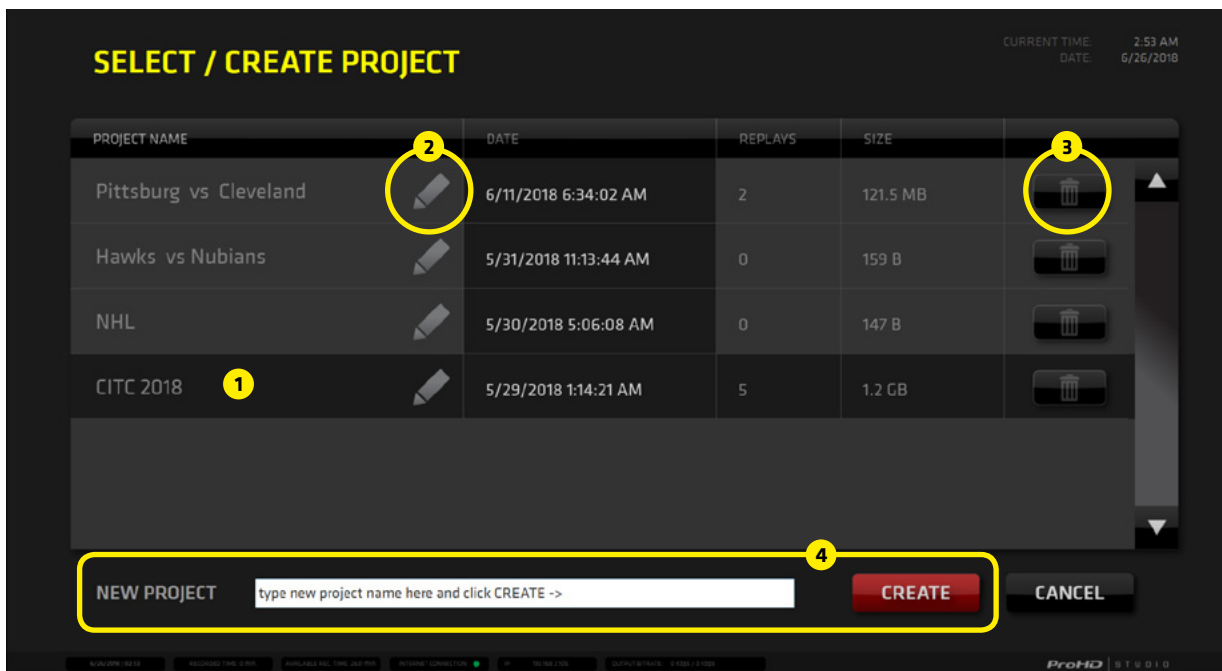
SELECT / CREATE PROJECT

CURRENT TIME: 2:53 AM
DATE: 6/26/2018

| PROJECT NAME | DATE | REPLAYS | SIZE |
|---|---|---|---|
| Pittsburg vs Cleveland | 6/11/2018 6:34:02 AM | 2 | 121.5 MB |
| Hawks vs Nubians | 5/31/2018 11:13:44 AM | 0 | 159 B |
| NHL | 5/30/2018 5:06:08 AM | 0 | 147 B |
| CITC 2018 | 5/29/2018 1:14:21 AM | 5 | 1.2 GB |

1
2
3
4

NEW PROJECT
type new project name here and click CREATE ->
CREATE
CANCEL

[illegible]

ProHD | STUDIO